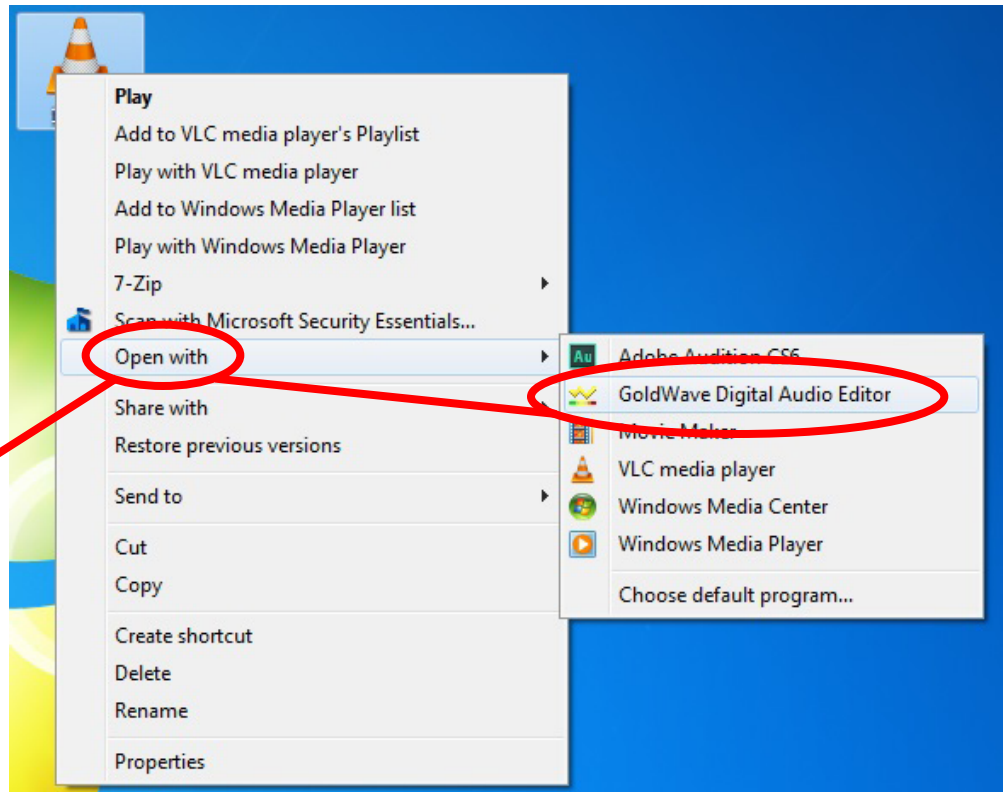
Play
Add to VLC media player's Playlist
Play with VLC media player
Add to Windows Media Player list
Play with Windows Media Player
7-Zip
Scan with Microsoft Security Essentials...
Open with
Share with
Restore previous versions
Send to
Cut
Copy
Create shortcut
Delete
Rename
Properties

Au
Adobe Audition CS6
GoldWave Digital Audio Editor
Movie Maker
VLC media player
Windows Media Center
Windows Media Player
Choose default program...